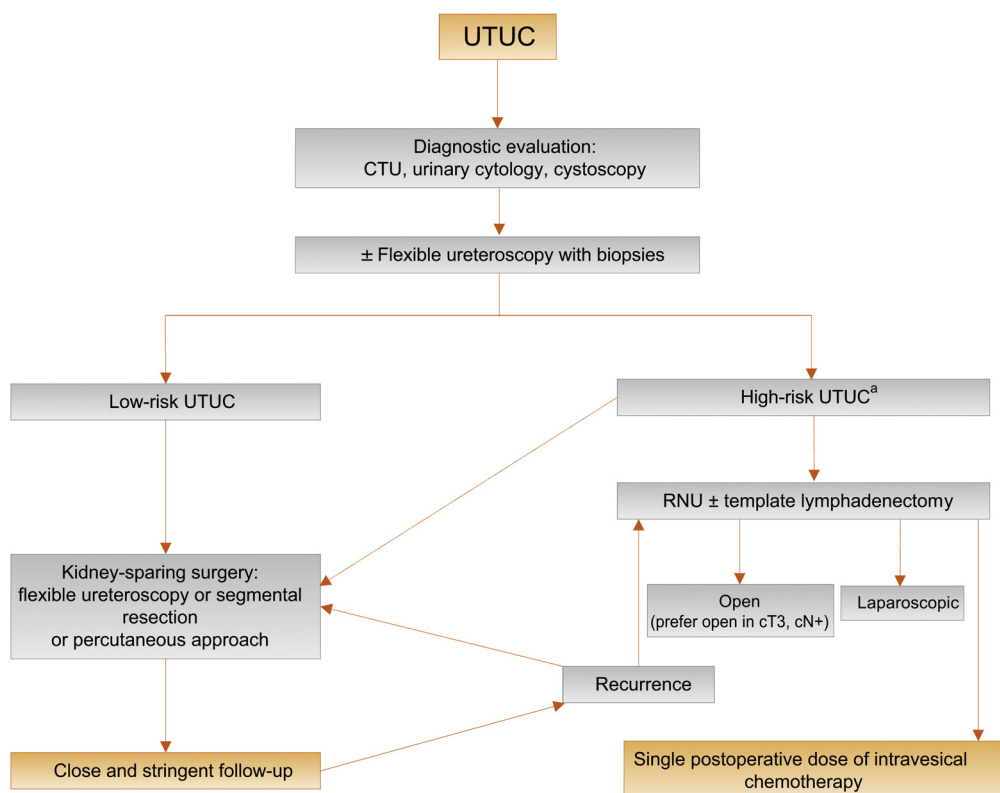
UTUC

Diagnostic evaluation: CTU, urinary cytology, cystoscopy

± Flexible ureteroscopy with biopsies

Low-risk UTUC

High-risk UTUC$^{a}$

RNU ± template lymphadenectomy

Kidney-sparing surgery: flexible ureteroscopy or segmental resection or percutaneous approach

Open (prefer open in cT3, cN+)

Laparoscopic

Recurrence

Close and stringent follow-up

Single postoperative dose of intravesical chemotherapy